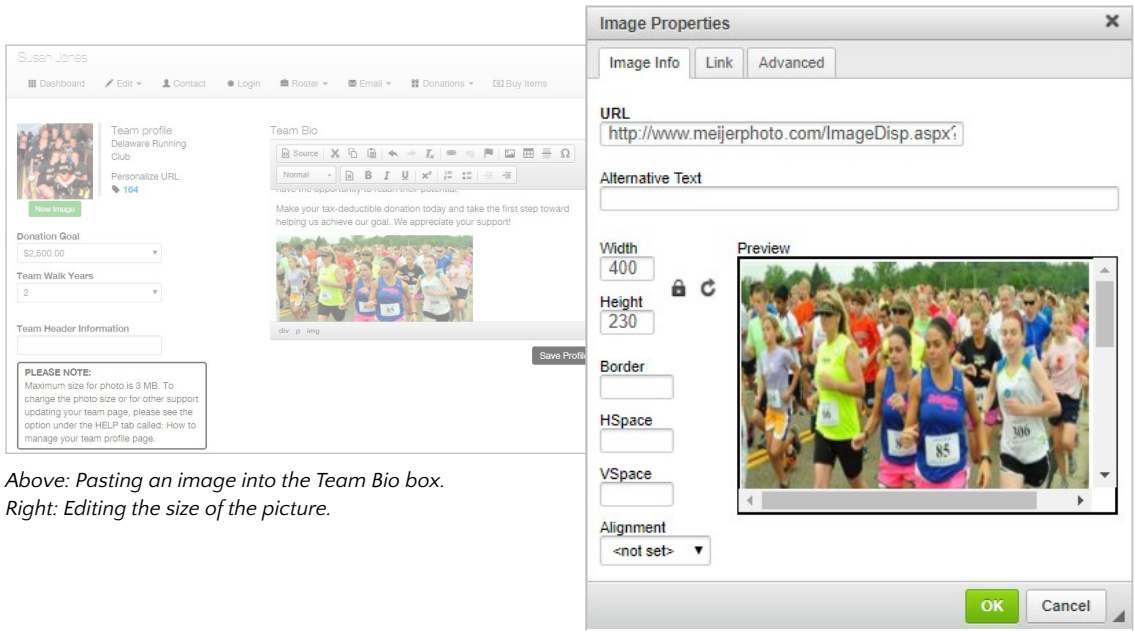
Susan Jones

Dashboard Edit Contact Login Roster Email Donations Buy Items

Team profile
Delaware Running Club

Personalize URL
164

New Image

Team Bio

Source

Normal

have the opportunity to reach their potential.

Make your tax-deductible donation today and take the first step toward helping us achieve our goal. We appreciate your support!

div p img

Save Profile

Donation Goal
$2,500.00

Team Walk Years
2

Team Header Information

PLEASE NOTE:
Maximum size for photo is 3 MB. To change the photo size or for other support updating your team page, please see the option under the HELP tab called: How to manage your team profile page.

Above: Pasting an image into the Team Bio box.
Right: Editing the size of the picture.

Image Properties

Image Info Link Advanced

URL
http://www.meijerphoto.com/ImageDisp.aspx?

Alternative Text

Width
400

Height
230

Preview

Border

HSpace

VSpace

Alignment
<not set>

OK Cancel